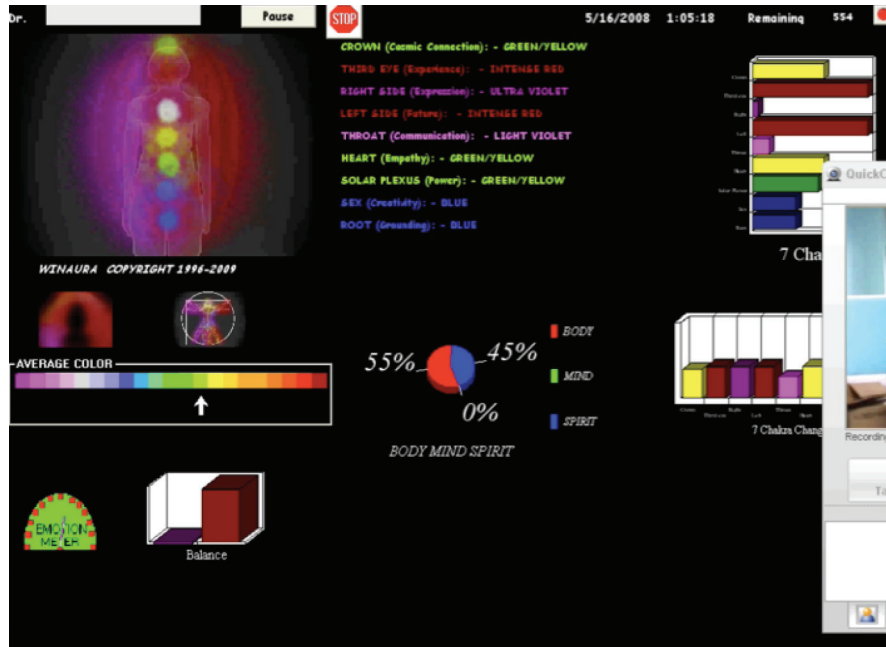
Dr. Pause STOP 5/16/2008 1:05:18 Remaining 554

CROWN (Cosmic Connection): - GREEN/YELLOW
THIRD EYE (Experience): - INTENSE RED
RIGHT SIDE (Expression): - ULTRA VIOLET
LEFT SIDE (Future): - INTENSE RED
THROAT (Communication): - LIGHT VIOLET
HEART (Empathy): - GREEN/YELLOW
SOLAR PLEXUS (Power): - GREEN/YELLOW
SEX (Creativity): - BLUE
ROOT (Grounding): - BLUE

WINAURA COPYRIGHT 1996-2009

7 Cha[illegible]

QuickC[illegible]

AVERAGE COLOR

55% 45% 0%

BODY
MIND
SPIRIT

BODY MIND SPIRIT

7 Chakra Chang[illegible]

Recordin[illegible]

Ta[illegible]

EMOTION METER

Balance